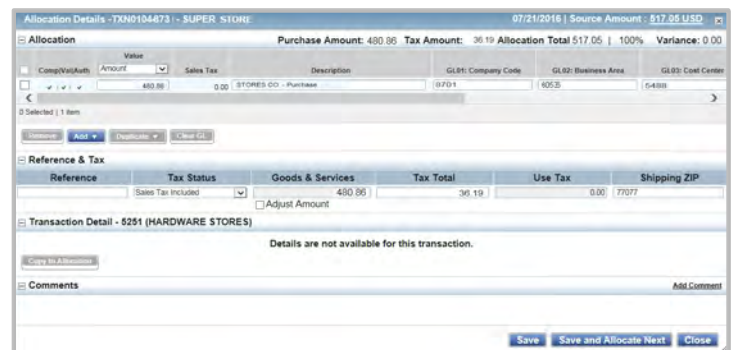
Allocation Details -TXN0104873 | - SUPER STORE 07/21/2016 | Source Amount : 517.05 USD

Allocation Purchase Amount: 480.86 Tax Amount: 36.19 Allocation Total 517.05 | 100% Variance: 0.00

| Comp|Val|Auth | Value Amount | Sales Tax | Description | GL01: Company Code | GL02: Business Area | GL03: Cost Center |
|---|---|---|---|---|---|---|
| ✔ ✔ ✔ | 480.86 | 0.00 | STORES CO. - Purchase | 8701 | 6053 | 5488 |

0 Selected | 1 Item

Remove Add ▾ Duplicate ▾ Clear GL

Reference & Tax

| Reference | Tax Status | Goods & Services | Tax Total | Use Tax | Shipping ZIP |
|---|---|---|---|---|---|
| | Sales Tax Included | 480.86 | 36.19 | 0.00 | 77077 |

Adjust Amount

Transaction Detail - 5251 (HARDWARE STORES)

Details are not available for this transaction.

Copy to Allocation

Comments Add Comment

Save Save and Allocate Next Close